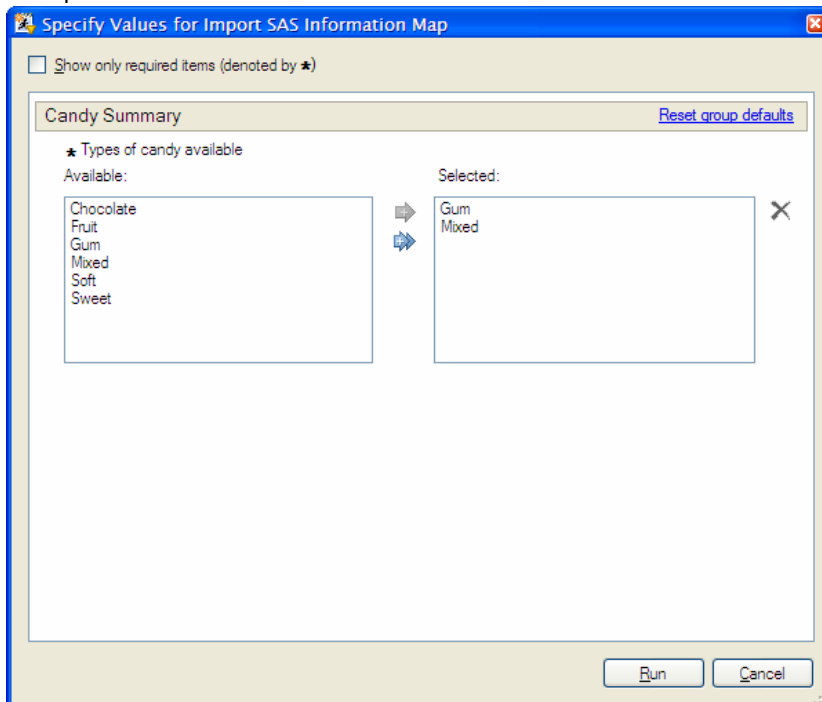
Specify Values for Import SAS Information Map

Show only required items (denoted by ★)

Candy Summary

Reset group defaults

★ Types of candy available

Available:

Chocolate
Fruit
Gum
Mixed
Soft
Sweet

Selected:

Gum
Mixed

Run

Cancel